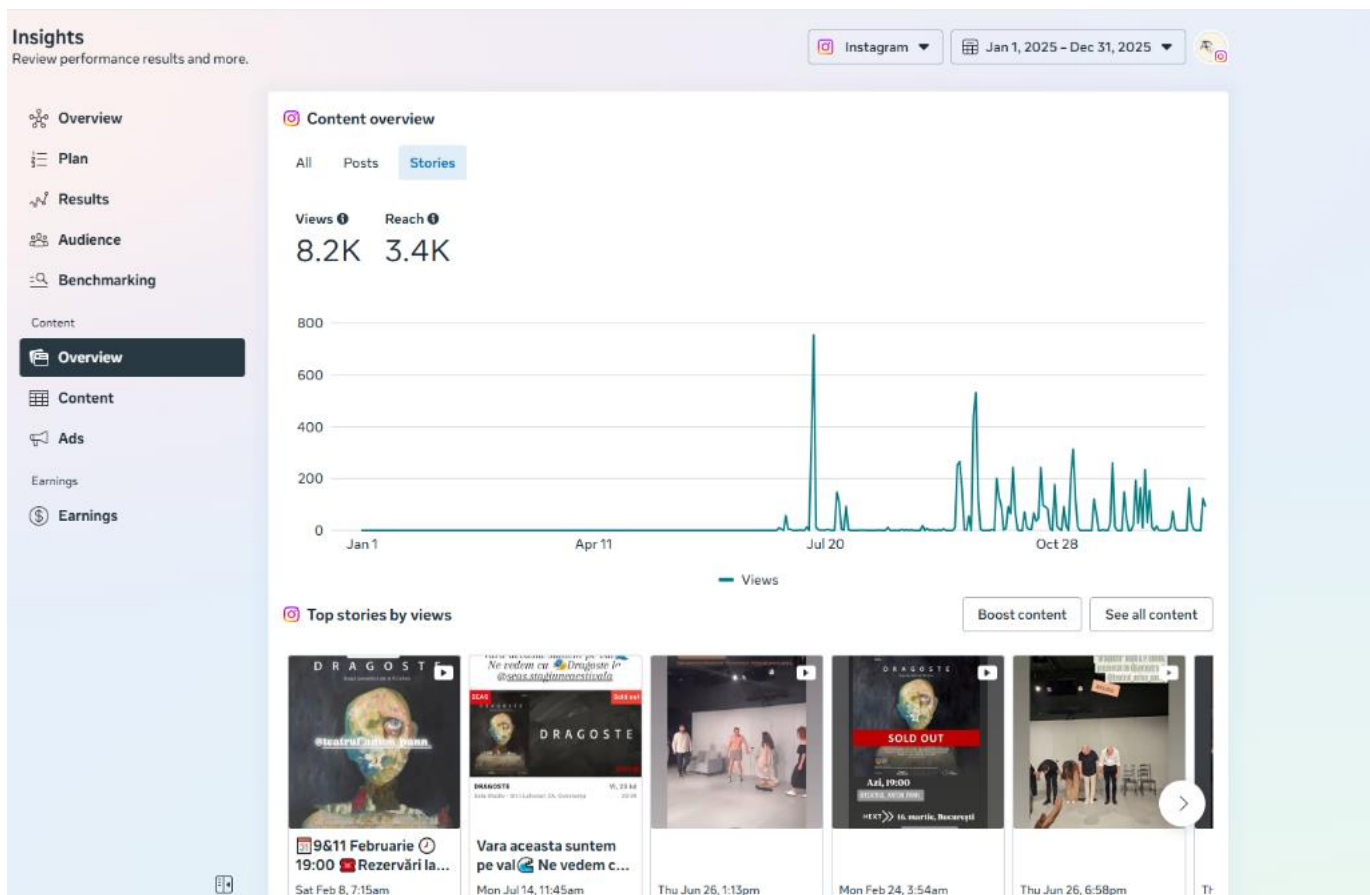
Insights
Review performance results and more.

Instagram
Jan 1, 2025 – Dec 31, 2025

Overview
Plan
Results
Audience
Benchmarking
Content
Overview
Content
Ads
Earnings
Earnings

Content overview

All
Posts
Stories

Views
8.2K
Reach
3.4K

800
600
400
200
0
Jan 1
Apr 11
Jul 20
Oct 28

Views

Top stories by views

Boost content
See all content

DRAGOSTE
@teatrul_anton_pann

Vara aceasta suntem pe val Ne vedem cu Dragoste la @seas.stagiunea.estivala
SEAS
Sold out
DRAGOSTE

DRAGOSTE
SOLD OUT
Azi, 19:00
NEXT 16. martie, București

9&11 Februarie 19:00 Rezervări la...
Sat Feb 8, 7:15am

Vara aceasta suntem pe val Ne vedem c...
Mon Jul 14, 11:45am

Thu Jun 26, 1:13pm

Mon Feb 24, 3:54am

Thu Jun 26, 6:58pm

Th